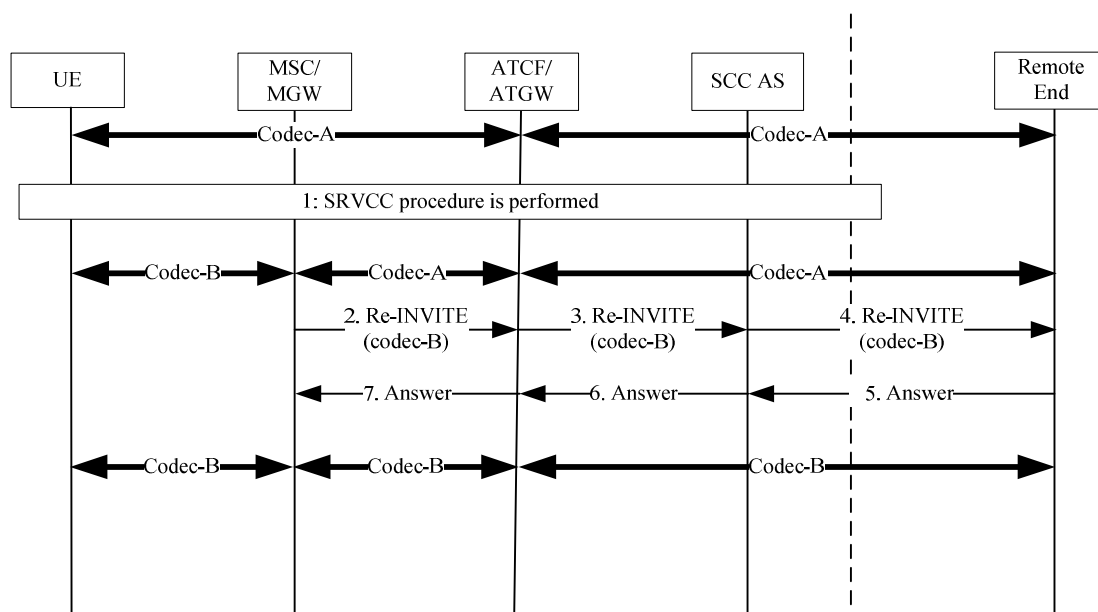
UE

MSC/ MGW

ATCF/ ATGW

SCC AS

Remote End

Codec-A

Codec-A

1: SRVCC procedure is performed

Codec-B

Codec-A

Codec-A

2. Re-INVITE (codec-B)

3. Re-INVITE (codec-B)

4. Re-INVITE (codec-B)

7. Answer

6. Answer

5. Answer

Codec-B

Codec-B

Codec-B